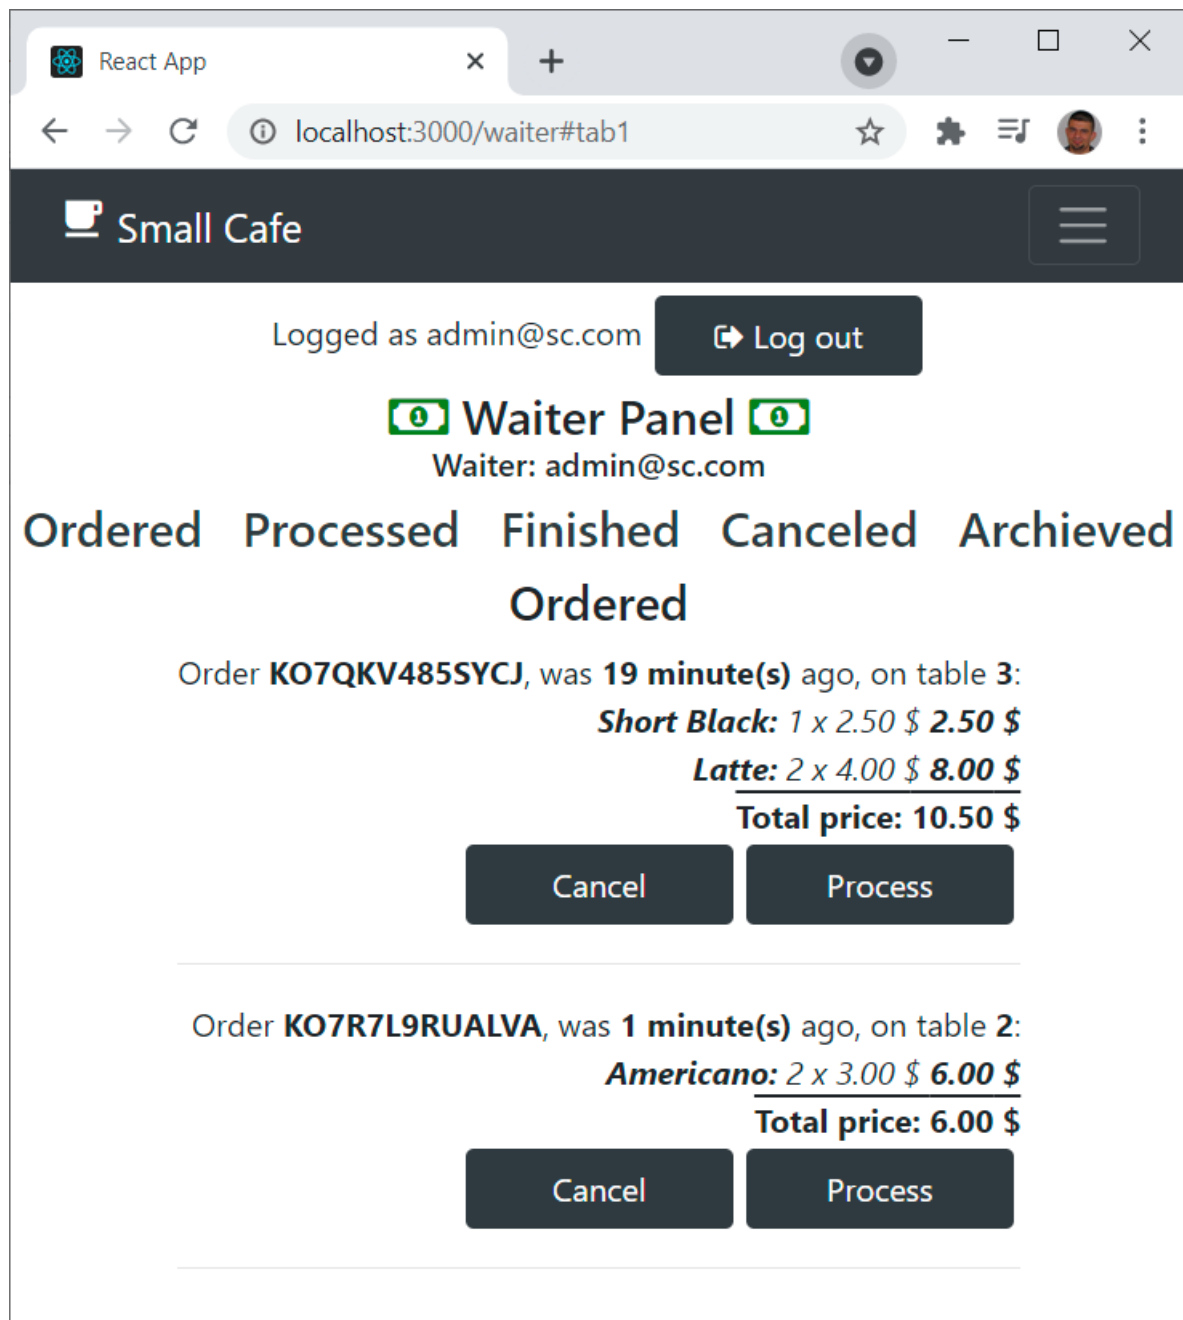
React App

localhost:3000/waiter#tab1

Small Cafe

Logged as admin@sc.com Log out

Waiter Panel

Waiter: admin@sc.com

Ordered Processed Finished Canceled Archieved

Ordered

Order **KO7QKV485SYCJ**, was **19 minute(s)** ago, on table **3**:

***Short Black:*** *1 x 2.50 $* ***2.50 $***

***Latte:*** *2 x 4.00 $* ***8.00 $***

**Total price: 10.50 $**

Cancel Process

Order **KO7R7L9RUALVA**, was **1 minute(s)** ago, on table **2**:

***Americano:*** *2 x 3.00 $* ***6.00 $***

**Total price: 6.00 $**

Cancel Process